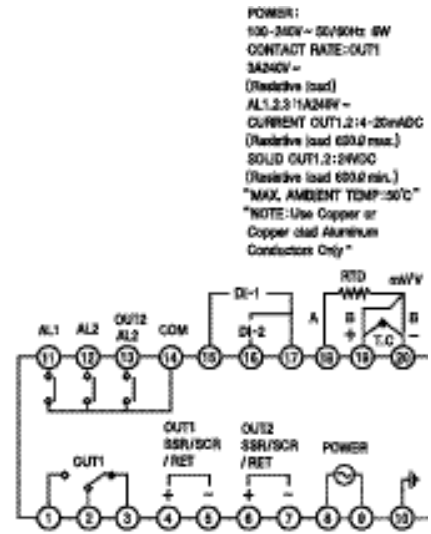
POWER:
100-240V~ 50/60Hz 6W
CONTACT RATE:OUT1
3A240V~
(Resistive load)
AL1,2,3:1A240V~
CURRENT OUT1,2:4-20mADC
(Resistive load 600Ω max.)
SOLID OUT1,2:24VDC
(Resistive load 600Ω min.)
"MAX. AMBIENT TEMP:50°C"
"NOTE:Use Copper or
Copper clad Aluminum
Conductors Only"

AL1 AL2 OUT2 AL2 COM
DI-1
DI-2
A
RTD
B
+
T.C.
mV/V
B
−
11 12 13 14 15 16 17 18 19 20

OUT1
OUT1 SSR/SCR /RET
OUT2 SSR/SCR /RET
POWER
+ − + −
1 2 3 4 5 6 7 8 9 10